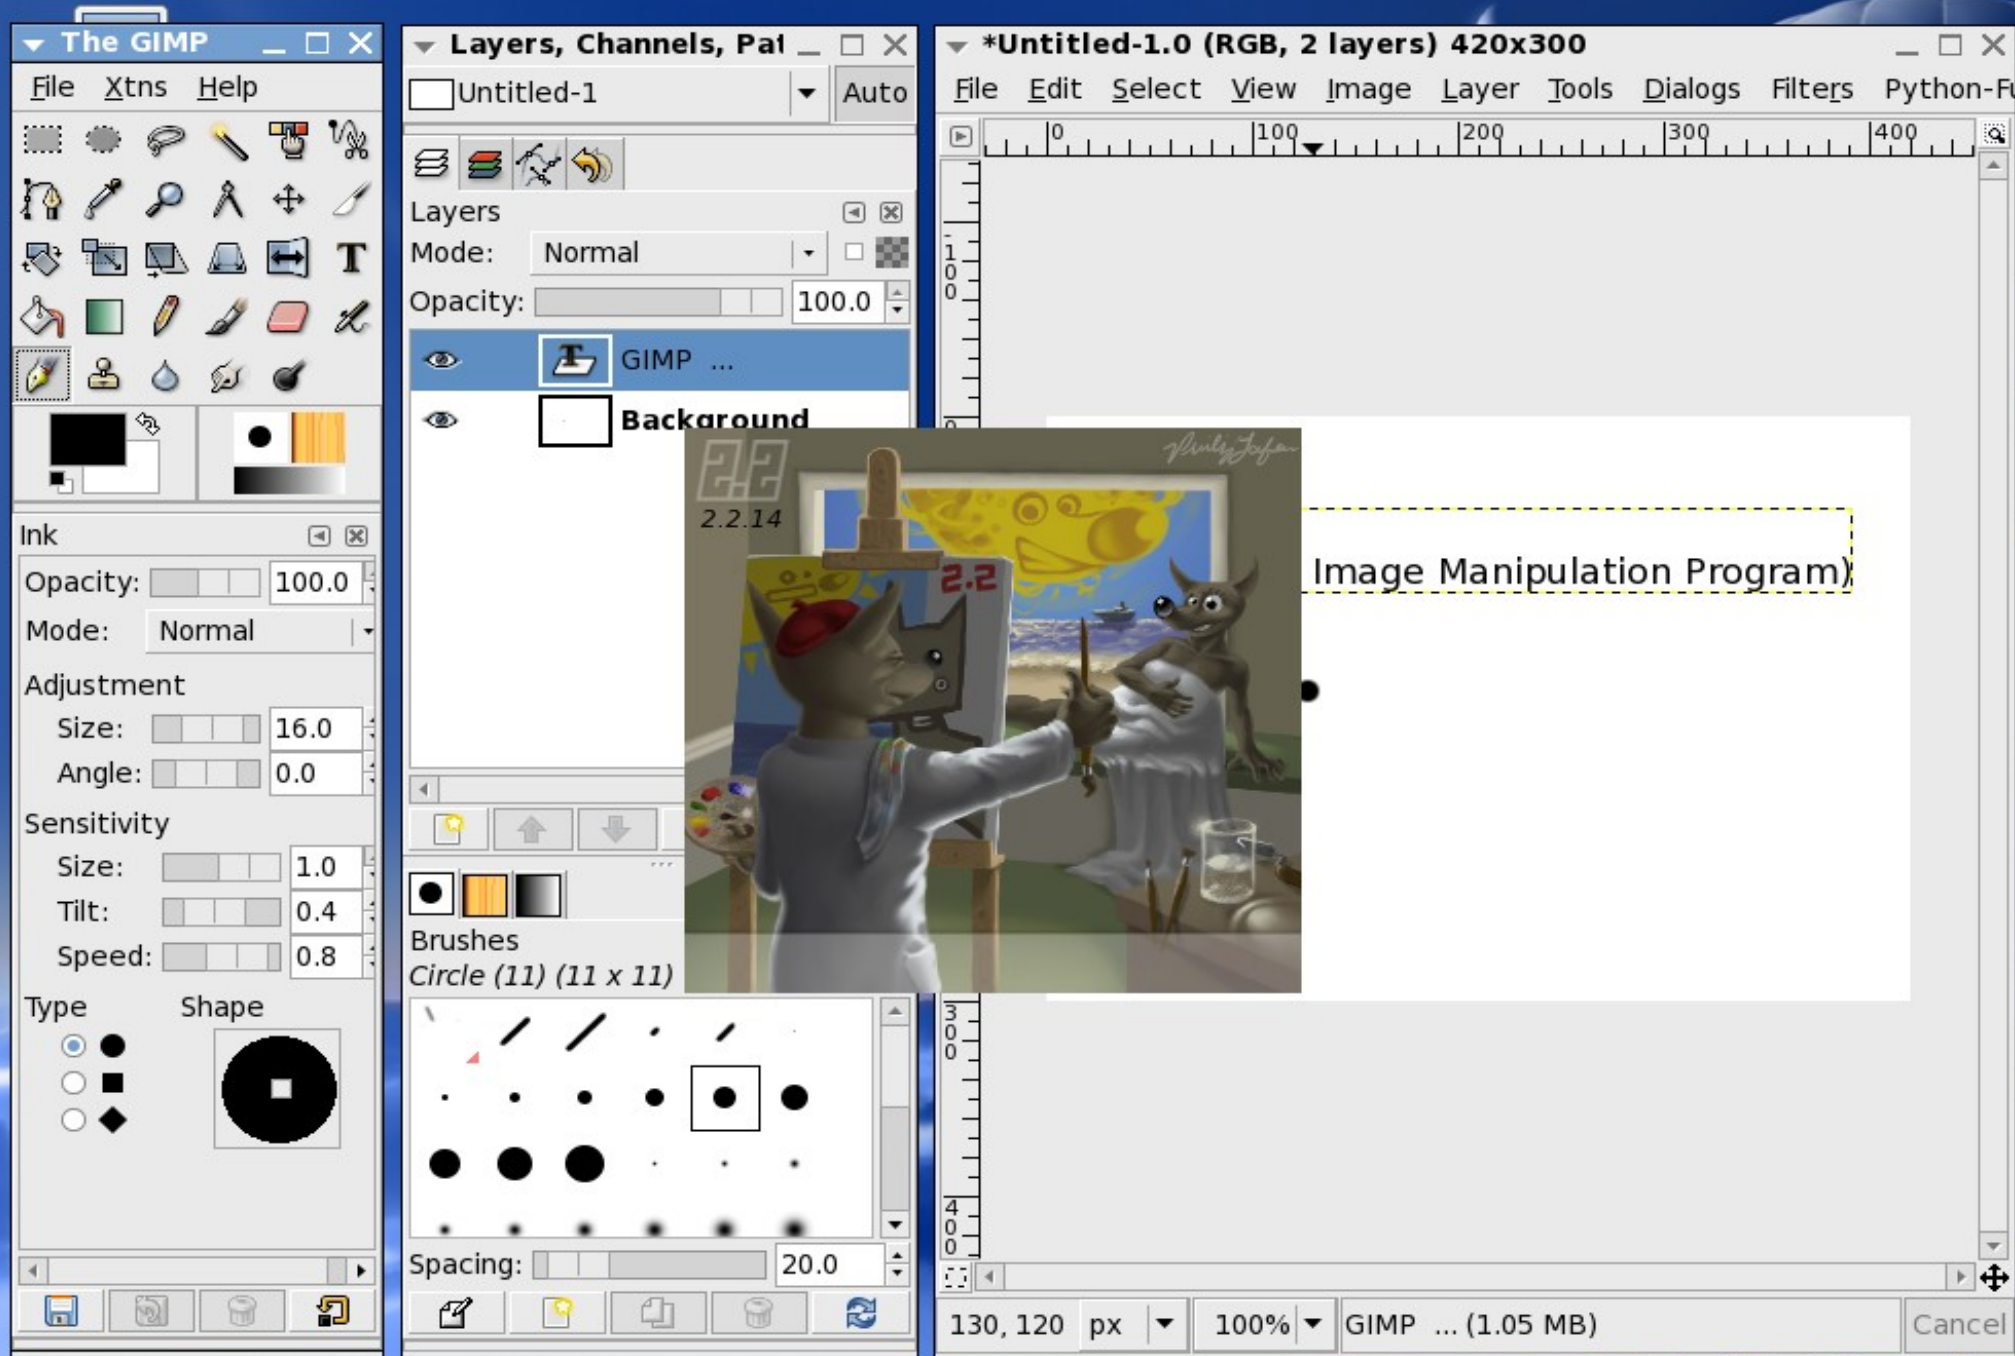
The GIMP
File Xtns Help

Ink
Opacity: 100.0
Mode: Normal
Adjustment
Size: 16.0
Angle: 0.0
Sensitivity
Size: 1.0
Tilt: 0.4
Speed: 0.8
Type Shape

Layers, Channels, Pat
Untitled-1 Auto
Layers
Mode: Normal
Opacity: 100.0
GIMP ...
Background
Brushes
Circle (11) (11 x 11)
Spacing: 20.0

2.2
2.2.14
2.2

*Untitled-1.0 (RGB, 2 layers) 420x300
File Edit Select View Image Layer Tools Dialogs Filters Python-Fu
0 100 200 300 400
100
300
400
Image Manipulation Program)
130, 120 px 100% GIMP ... (1.05 MB) Cancel